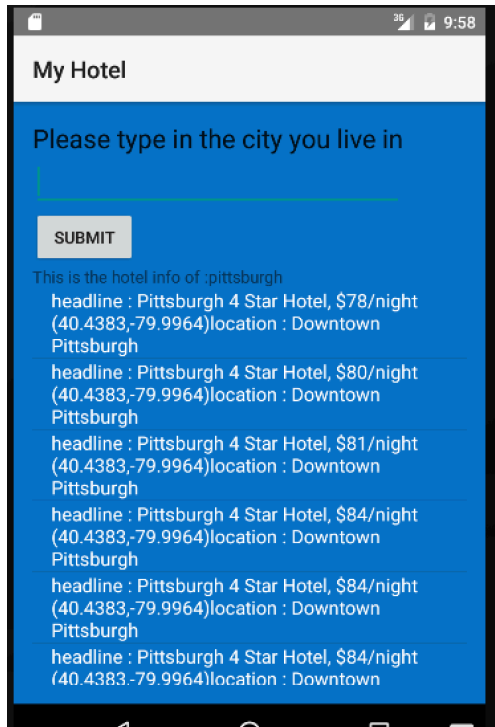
3G 9:58

My Hotel

Please type in the city you live in

SUBMIT

This is the hotel info of :pittsburgh

headline : Pittsburgh 4 Star Hotel, $78/night (40.4383,-79.9964)location : Downtown Pittsburgh

headline : Pittsburgh 4 Star Hotel, $80/night (40.4383,-79.9964)location : Downtown Pittsburgh

headline : Pittsburgh 4 Star Hotel, $81/night (40.4383,-79.9964)location : Downtown Pittsburgh

headline : Pittsburgh 4 Star Hotel, $84/night (40.4383,-79.9964)location : Downtown Pittsburgh

headline : Pittsburgh 4 Star Hotel, $84/night (40.4383,-79.9964)location : Downtown Pittsburgh

headline : Pittsburgh 4 Star Hotel, $84/night (40.4383,-79.9964)location : Downtown